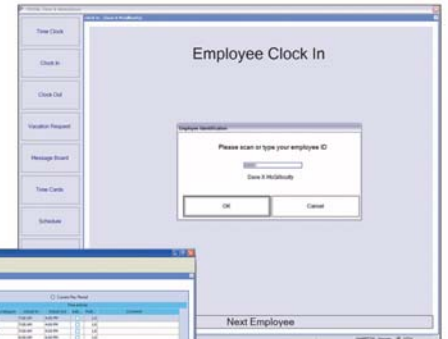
Time Clock

Clock In

Clock Out

Vacation Request

Message Board

Time Cards

Schedule

Employee Clock In

Employee Identification

Please scan or type your employee ID

Dave A McGillicudy

OK

Cancel

Next Employee

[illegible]